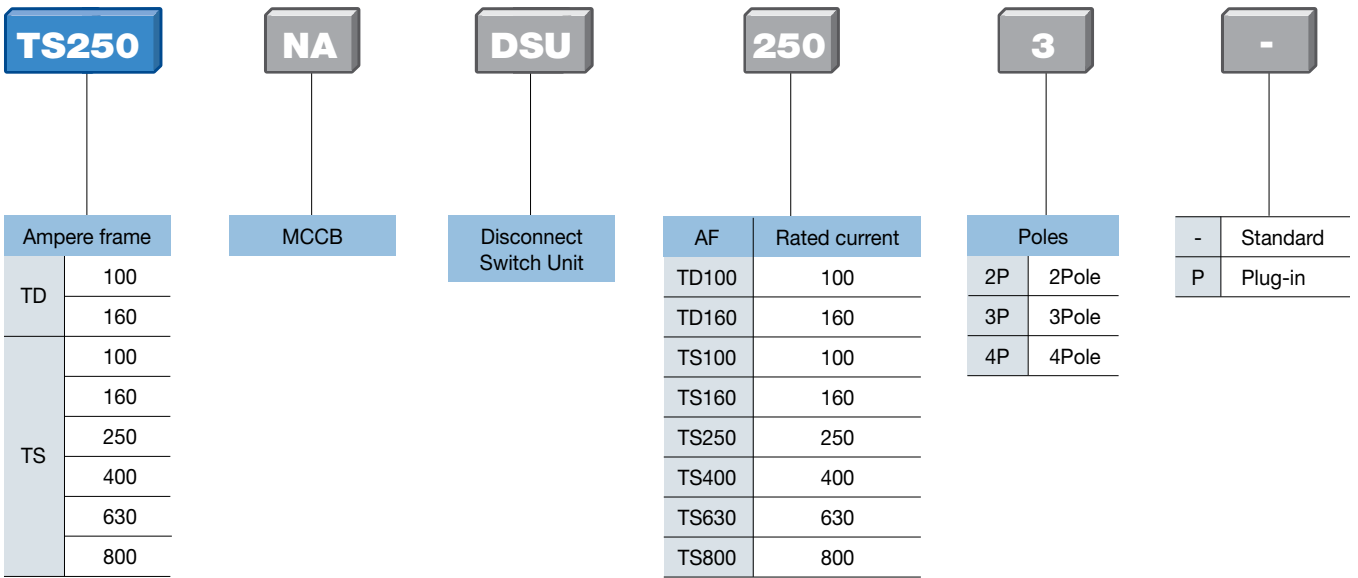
TS250 NA DSU 250 3 -

| Ampere frame | |
|---|---|
| TD | 100 |
| | 160 |
| TS | 100 |
| | 160 |
| | 250 |
| | 400 |
| | 630 |
| | 800 |

MCCB

Disconnect Switch Unit

| AF | Rated current |
|---|---|
| TD100 | 100 |
| TD160 | 160 |
| TS100 | 100 |
| TS160 | 160 |
| TS250 | 250 |
| TS400 | 400 |
| TS630 | 630 |
| TS800 | 800 |

| Poles | |
|---|---|
| 2P | 2Pole |
| 3P | 3Pole |
| 4P | 4Pole |

| - | Standard |
|---|---|
| P | Plug-in |